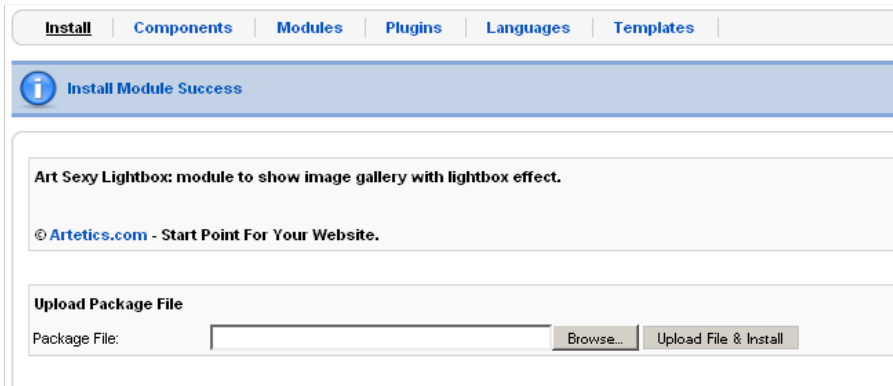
Install | Components | Modules | Plugins | Languages | Templates

Install Module Success

Art Sexy Lightbox: module to show image gallery with lightbox effect.

© Artetics.com - Start Point For Your Website.

Upload Package File

Package File: Browse... Upload File & Install